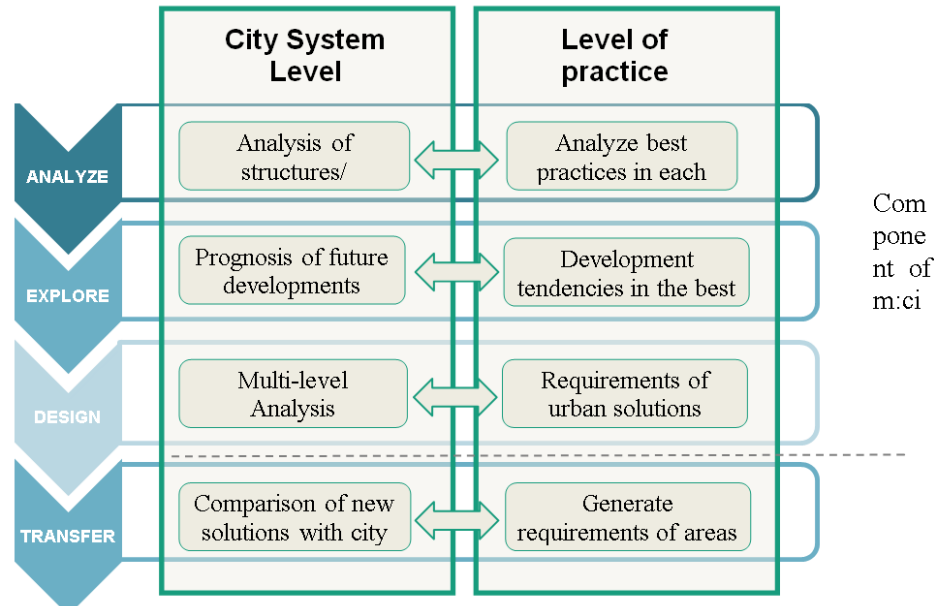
City System Level

Level of practice

ANALYZE

Analysis of structures/

Analyze best practices in each

EXPLORE

Prognosis of future developments

Development tendencies in the best

DESIGN

Multi-level Analysis

Requirements of urban solutions

TRANSFER

Comparison of new solutions with city

Generate requirements of areas

Component of m:ci